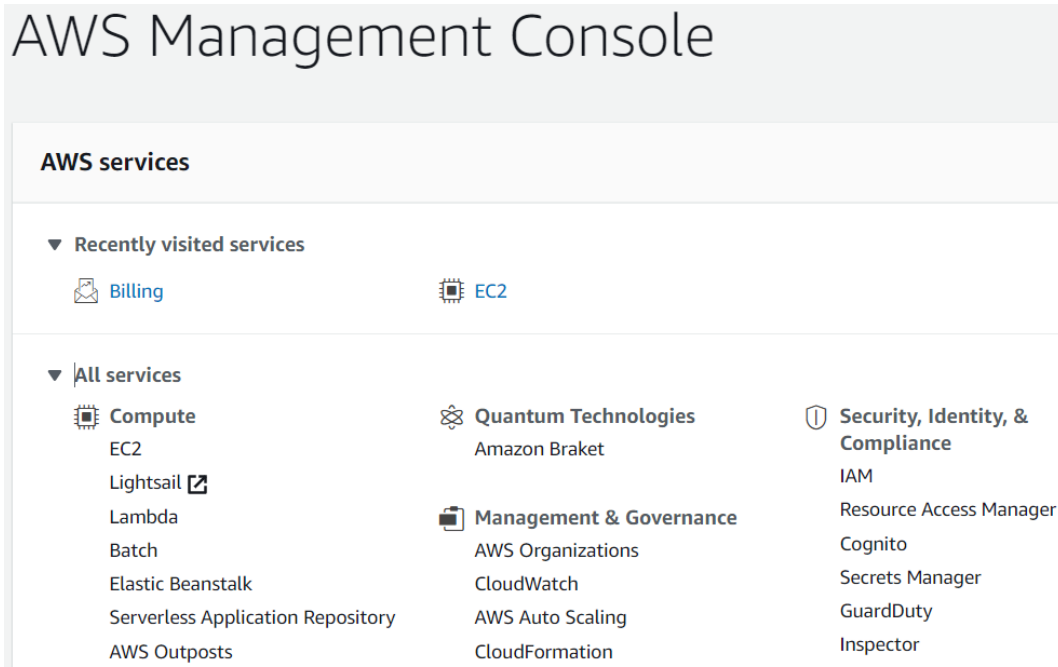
AWS Management Console

AWS services

▼ Recently visited services

Billing

EC2

▼ All services

Compute
EC2
Lightsail
Lambda
Batch
Elastic Beanstalk
Serverless Application Repository
AWS Outposts

Quantum Technologies
Amazon Braket

Management & Governance
AWS Organizations
CloudWatch
AWS Auto Scaling
CloudFormation

Security, Identity, & Compliance
IAM
Resource Access Manager
Cognito
Secrets Manager
GuardDuty
Inspector